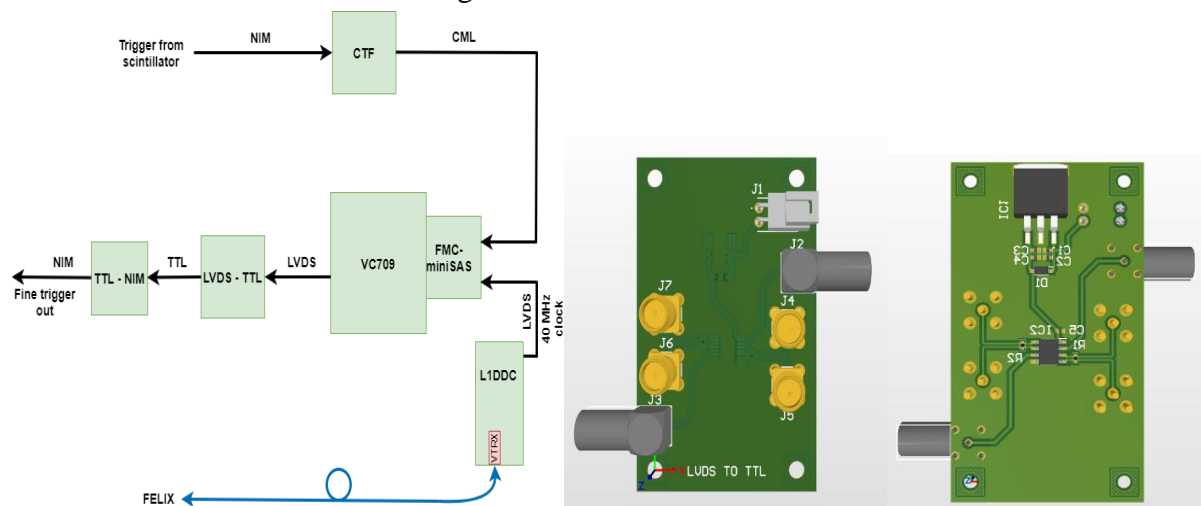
Trigger from scintillator

NIM

CTF

CML

VC709

FMC-miniSAS

LVDS

40 MHz clock

L1DDC

VTRx

FELIX

LVDS

LVDS - TTL

TTL

TTL - NIM

NIM

Fine trigger out

J1

J2

J7

J4

J6

J3

J5

LVDS TO TTL

IC1

C3

C4

C1

C2

D1

IC2

C5

R2

R1